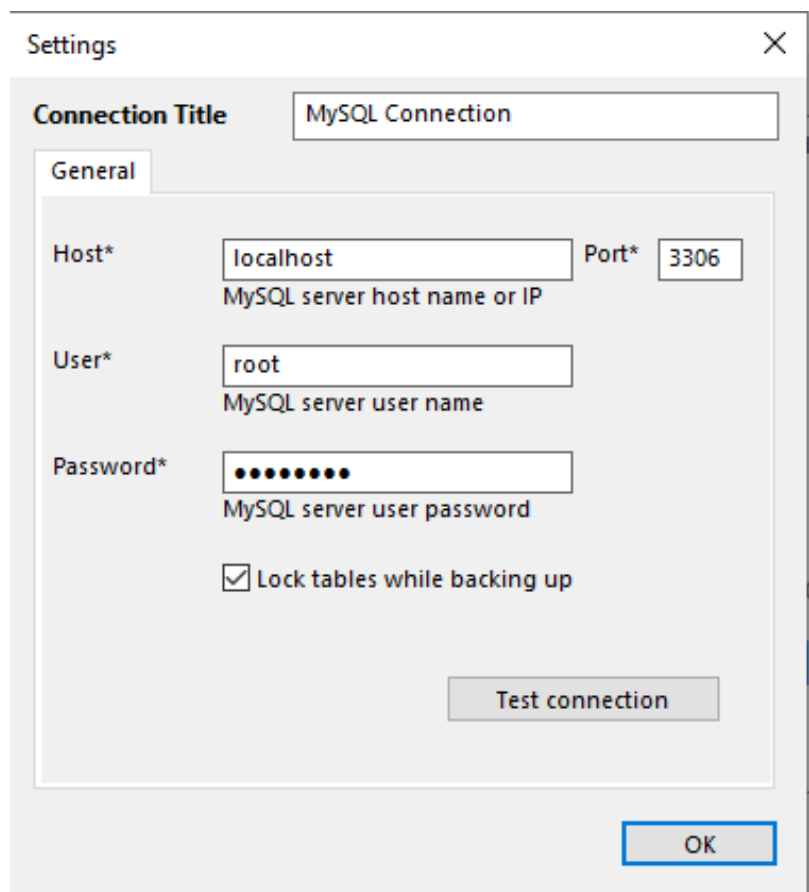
Settings

Connection Title MySQL Connection

General

Host* localhost Port* 3306
MySQL server host name or IP

User* root
MySQL server user name

Password* •••••••••
MySQL server user password

Lock tables while backing up

Test connection

OK